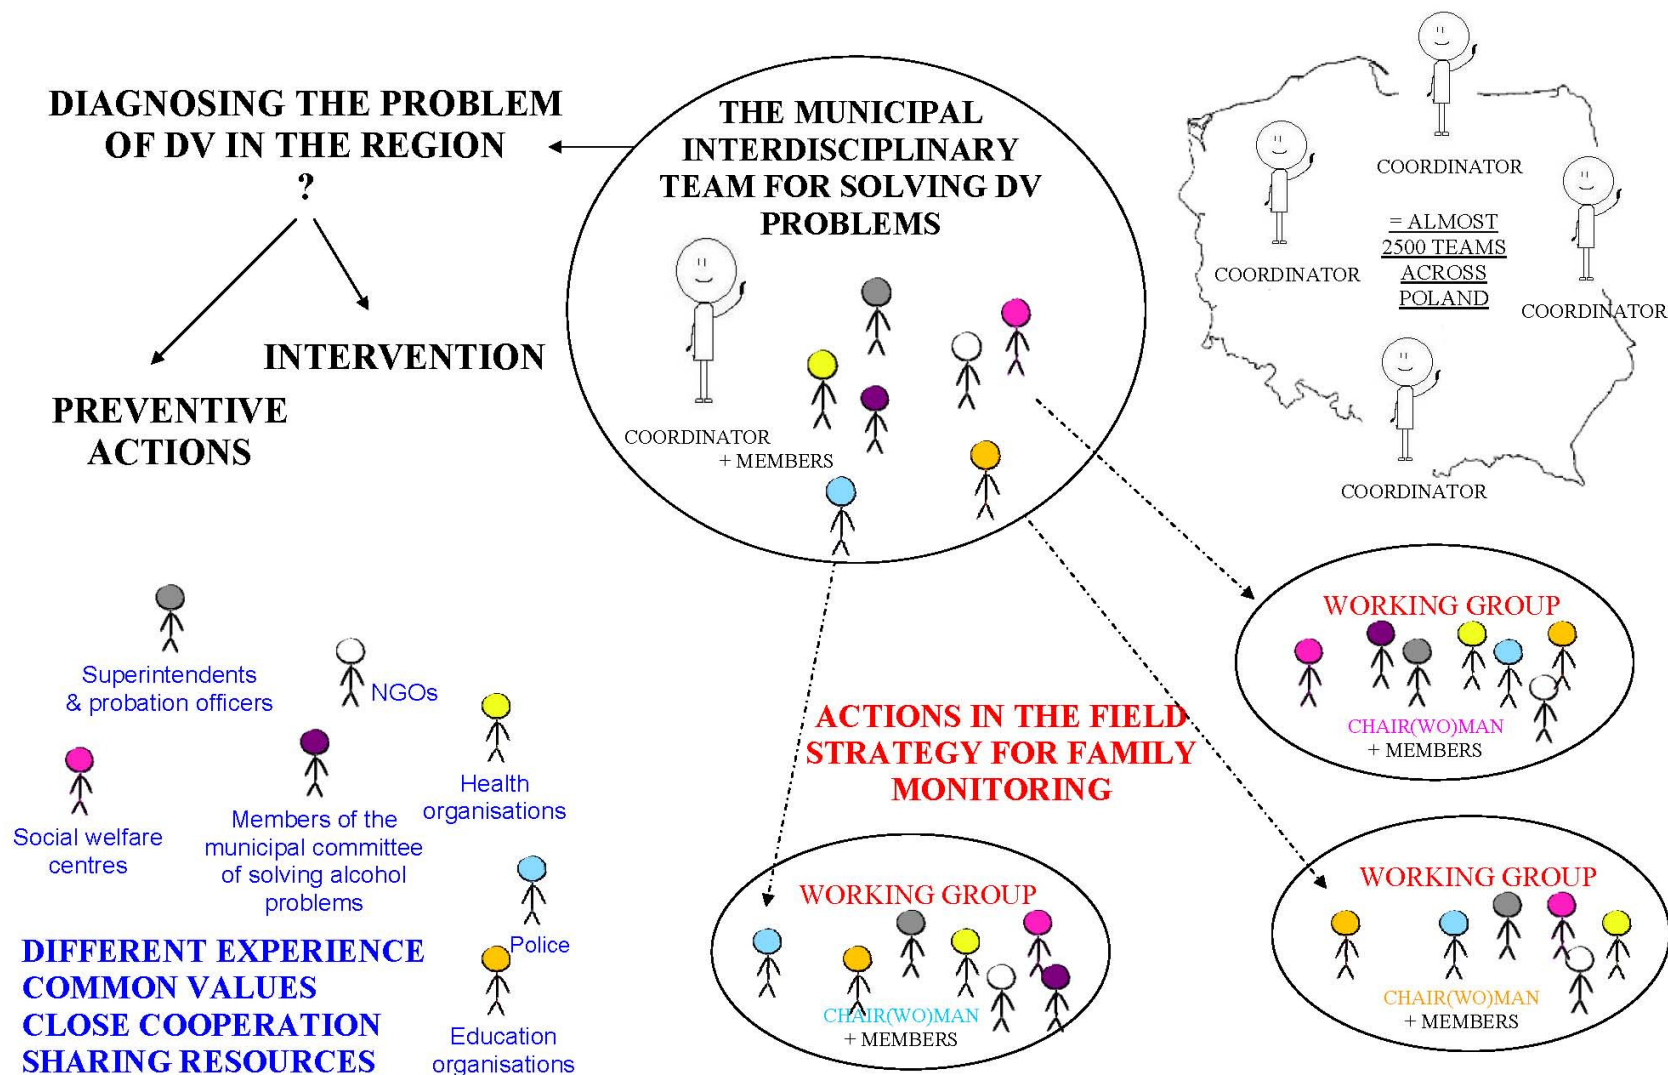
DIAGNOSING THE PROBLEM OF DV IN THE REGION
?

INTERVENTION

PREVENTIVE ACTIONS

THE MUNICIPAL INTERDISCIPLINARY TEAM FOR SOLVING DV PROBLEMS

COORDINATOR
+ MEMBERS

COORDINATOR

COORDINATOR

= ALMOST 2500 TEAMS ACROSS POLAND

COORDINATOR

COORDINATOR

WORKING GROUP

CHAIR(WO)MAN
+ MEMBERS

Superintendents & probation officers

NGOs

Health organisations

Social welfare centres

Members of the municipal committee of solving alcohol problems

Police

Education organisations

DIFFERENT EXPERIENCE
COMMON VALUES
CLOSE COOPERATION
SHARING RESOURCES

ACTIONS IN THE FIELD
STRATEGY FOR FAMILY MONITORING

WORKING GROUP

CHAIR(WO)MAN
+ MEMBERS

WORKING GROUP

CHAIR(WO)MAN
+ MEMBERS